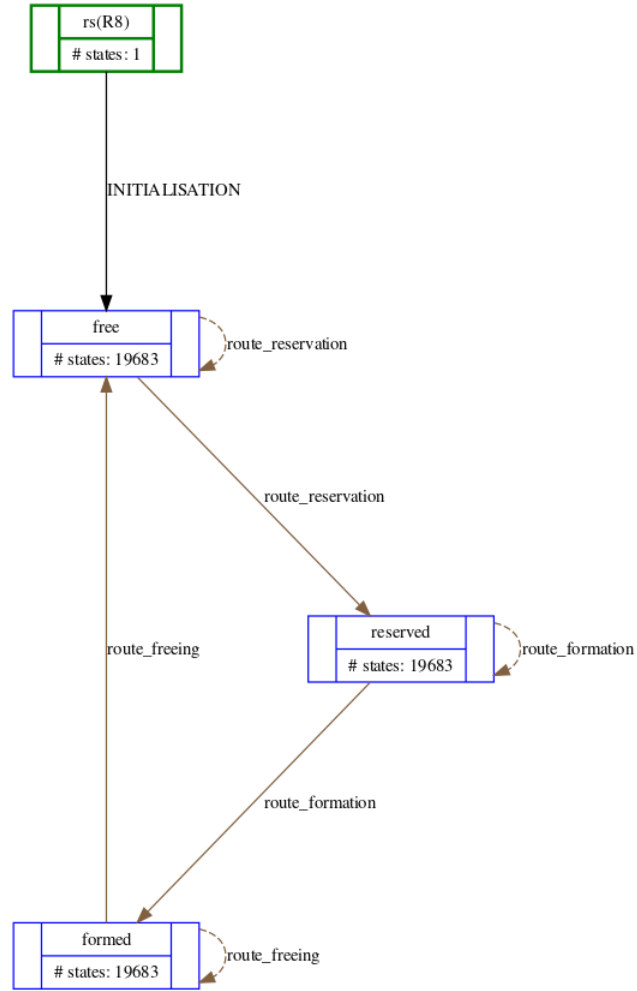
rs(R8)
# states: 1

INITIALISATION

free
# states: 19683

route_reservation

route_reservation

reserved
# states: 19683

route_formation

route_freeing

route_formation

formed
# states: 19683

route_freeing